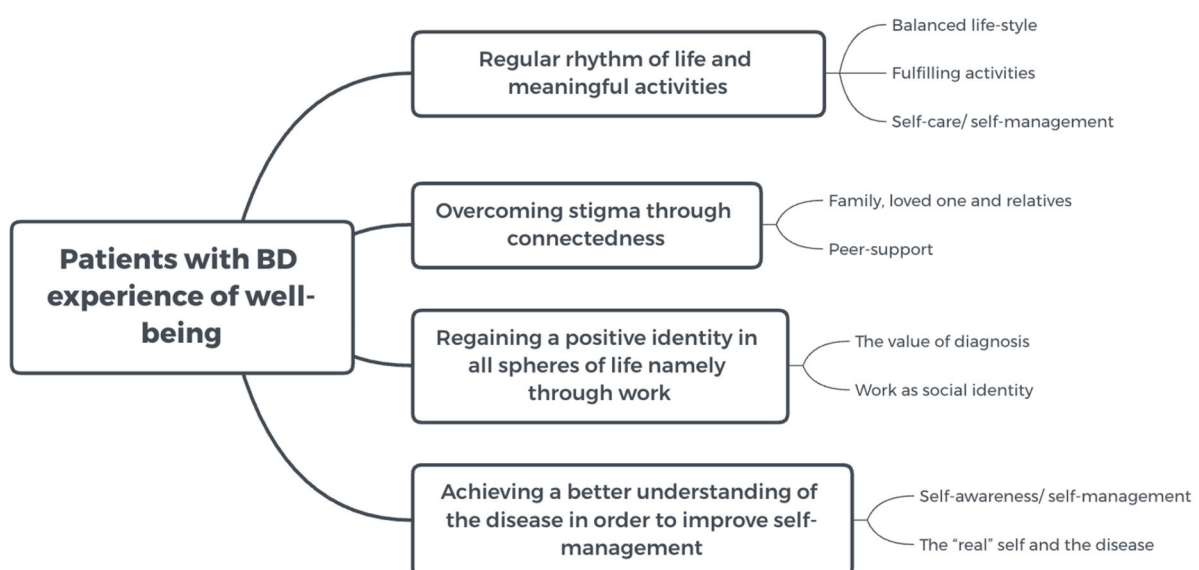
Patients with BD experience of well-being

Regular rhythm of life and meaningful activities

Balanced life-style

Fulfilling activities

Self-care/ self-management

Overcoming stigma through connectedness

Family, loved one and relatives

Peer-support

Regaining a positive identity in all spheres of life namely through work

The value of diagnosis

Work as social identity

Achieving a better understanding of the disease in order to improve self-management

Self-awareness/ self-management

The "real" self and the disease